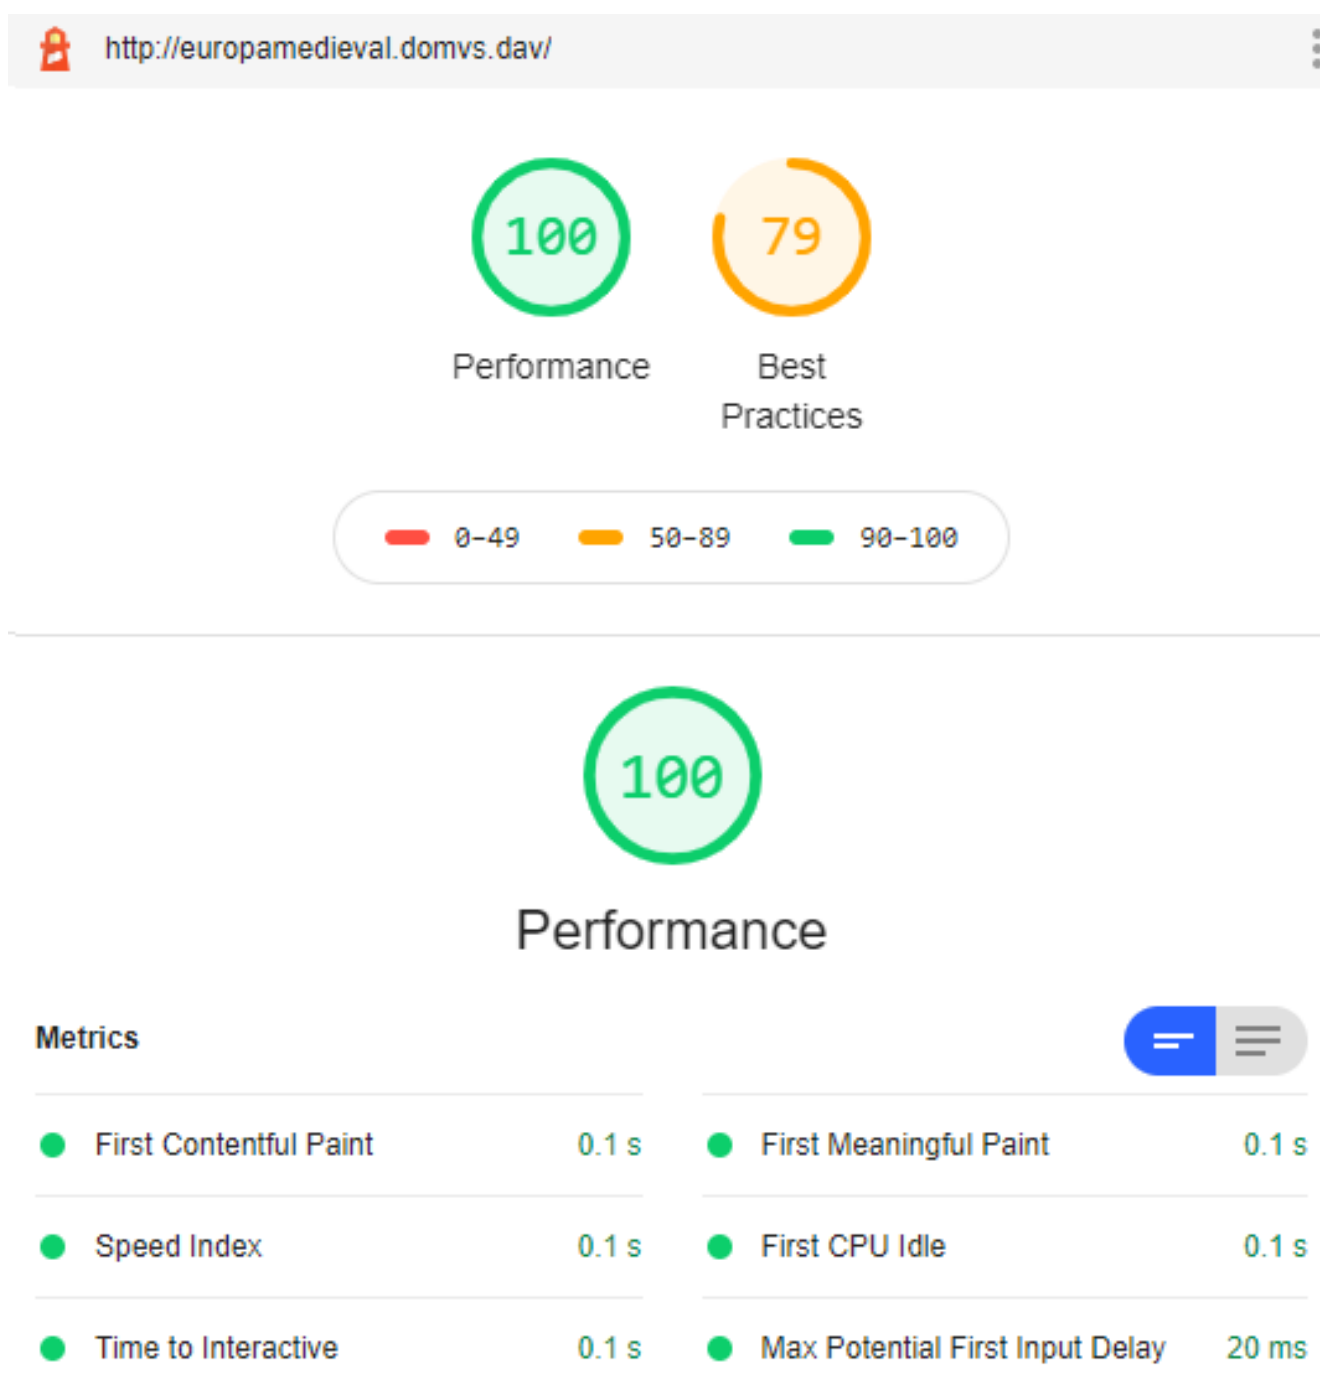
http://europamedieval.domvs.dav/

100
Performance

79
Best Practices

0-49 50-89 90-100

100
Performance

Metrics

First Contentful Paint 0.1 s
First Meaningful Paint 0.1 s
Speed Index 0.1 s
First CPU Idle 0.1 s
Time to Interactive 0.1 s
Max Potential First Input Delay 20 ms